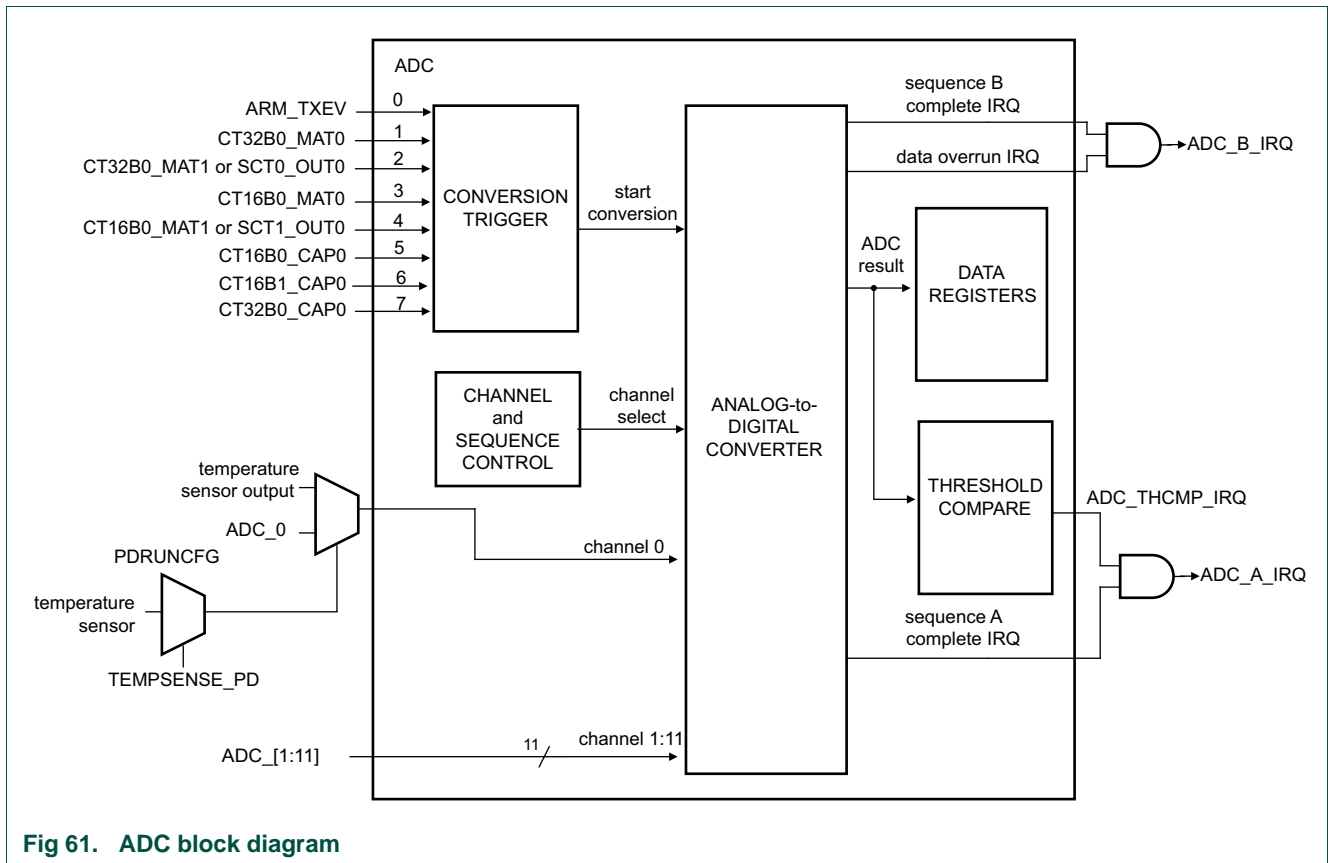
ADC

ARM_TXEV 0
CT32B0_MAT0 1
CT32B0_MAT1 or SCT0_OUT0 2
CT16B0_MAT0 3
CT16B0_MAT1 or SCT1_OUT0 4
CT16B0_CAP0 5
CT16B1_CAP0 6
CT32B0_CAP0 7

CONVERSION TRIGGER

start conversion

sequence B complete IRQ

data overrun IRQ

ADC_B_IRQ

ADC result

DATA REGISTERS

CHANNEL and SEQUENCE CONTROL

channel select

ANALOG-to-DIGITAL CONVERTER

temperature sensor output

ADC_0

PDRUNCFG

temperature sensor

TEMPSENSE_PD

channel 0

THRESHOLD COMPARE

ADC_THCMP_IRQ

ADC_A_IRQ

sequence A complete IRQ

ADC_[1:11]

11

channel 1:11

Fig 61. ADC block diagram